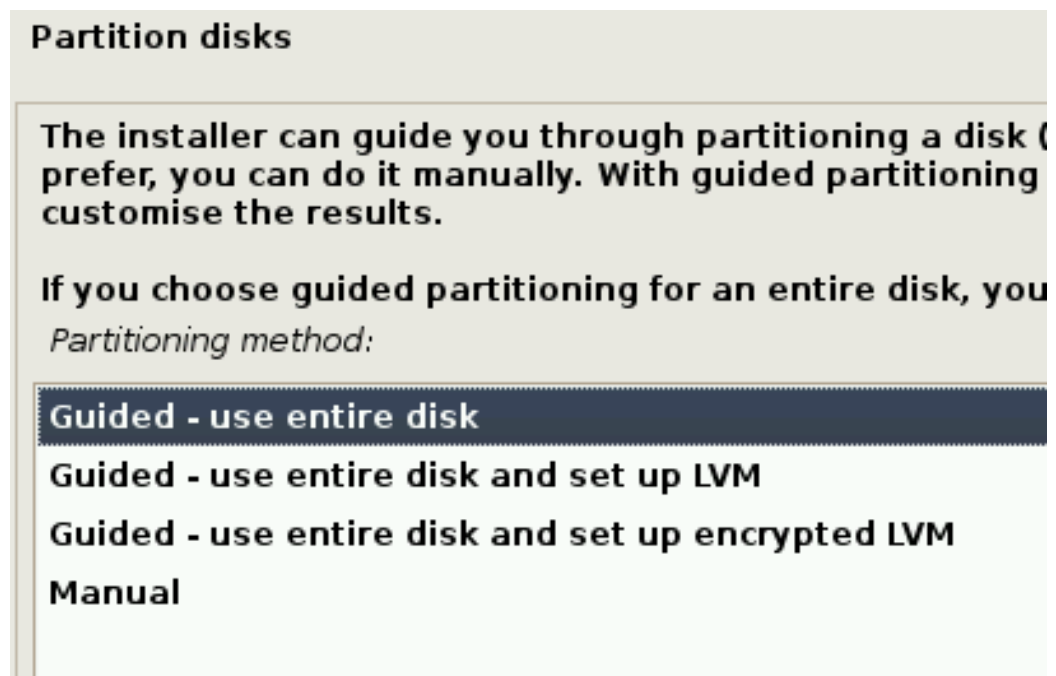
Partition disks

The installer can guide you through partitioning a disk ( prefer, you can do it manually. With guided partitioning customise the results.

If you choose guided partitioning for an entire disk, you

Partitioning method:

Guided - use entire disk
Guided - use entire disk and set up LVM
Guided - use entire disk and set up encrypted LVM
Manual